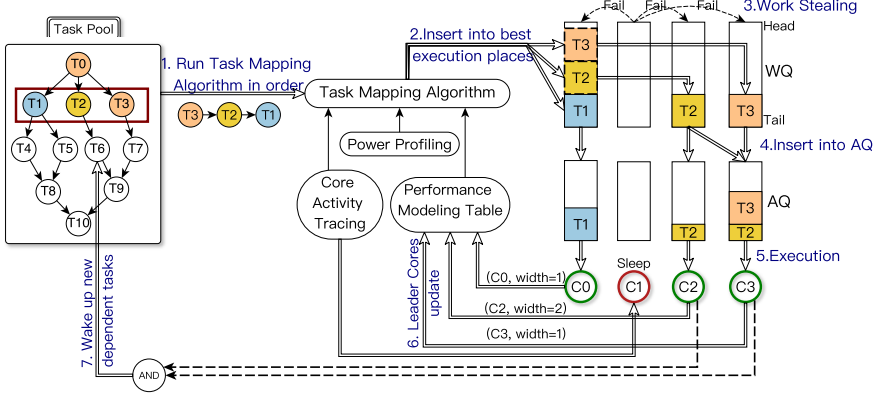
Task Pool

T0
T1
T2
T3
T4
T5
T6
T7
T8
T9
T10

1. Run Task Mapping Algorithm in order

T3 T2 T1

Task Mapping Algorithm

Power Profiling

Core Activity Tracing

Performance Modeling Table

2.Insert into best execution places

Fail Fail Fail

3.Work Stealing

Head

T3
T2
T1

T2

T3

WQ

Tail

4.Insert into AQ

T1

T3
T2
T2

AQ

5.Execution

Sleep

C0 C1 C2 C3

(C0, width=1)
(C2, width=2)
(C3, width=1)

6. Leader Cores update

7. Wake up new dependent tasks

AND